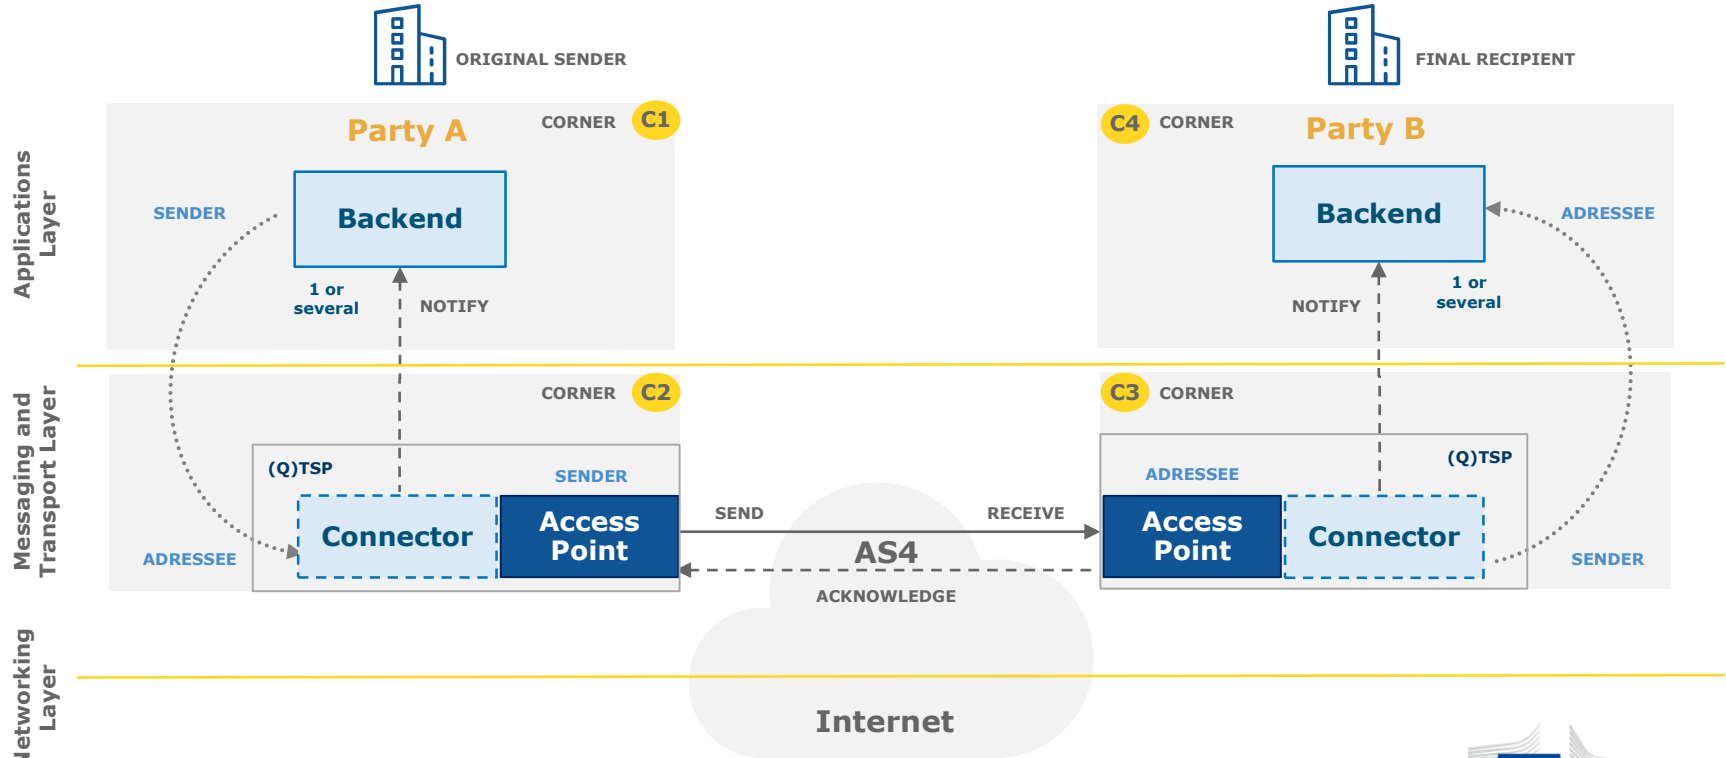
ORIGINAL SENDER

FINAL RECIPIENT

Application Layer

Party A

CORNER C1

SENDER

Backend

1 or several

NOTIFY

C4 CORNER

Party B

Backend

ADRESSEE

1 or several

NOTIFY

Messaging and Transport Layer

CORNER C2

(Q)TSP

SENDER

Connector

Access Point

ADRESSEE

C3 CORNER

(Q)TSP

ADRESSEE

Access Point

Connector

SENDER

SEND

RECEIVE

AS4

ACKNOWLEDGE

Networking Layer

Internet